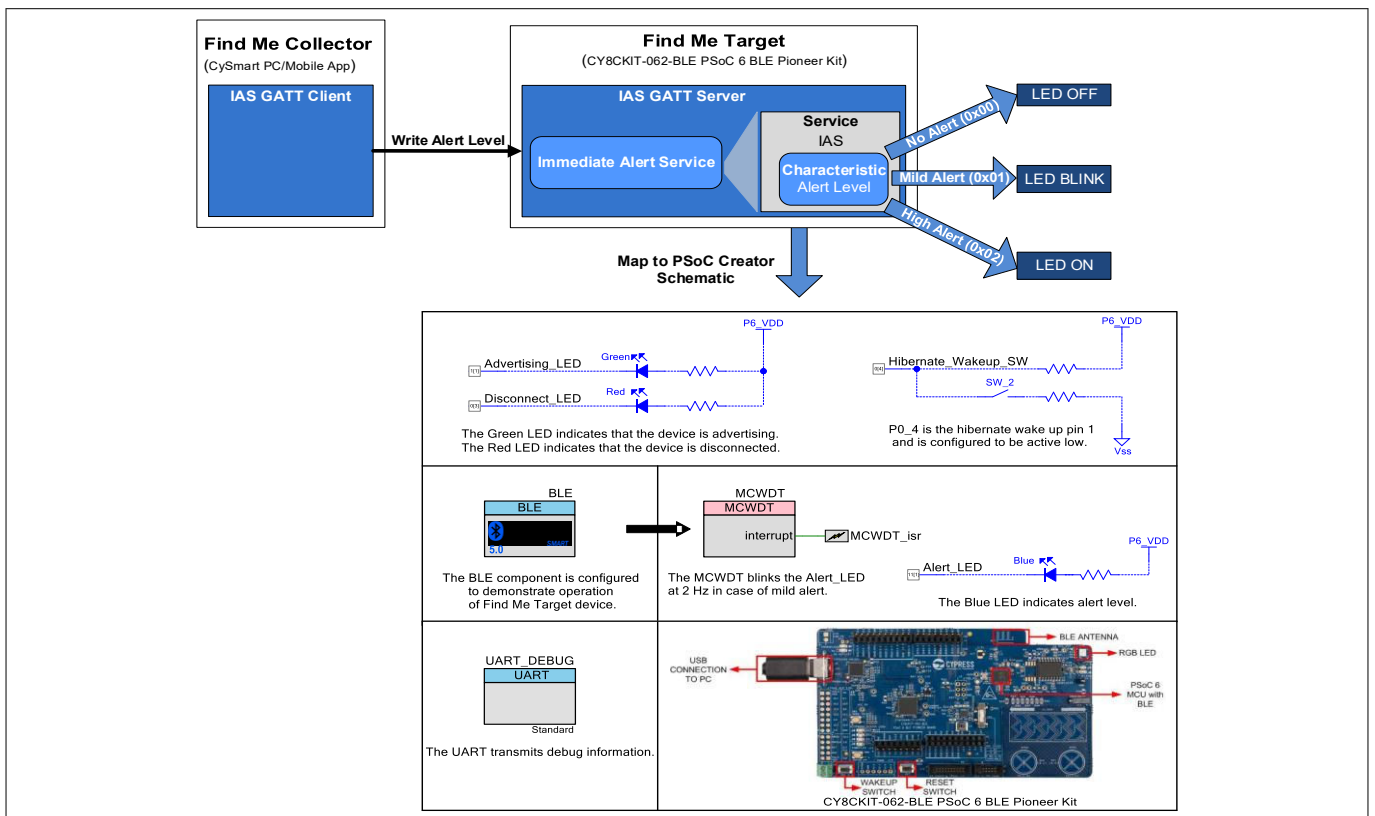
Find Me Collector
(CySmart PC/Mobile App)

IAS GATT Client

Write Alert Level

Find Me Target
(CY8CKIT-062-BLE PSoC 6 BLE Pioneer Kit)

IAS GATT Server

Immediate Alert Service

Service
IAS

Characteristic
Alert Level

No Alert (0x00)
Mild Alert (0x01)
High Alert (0x02)

LED OFF
LED BLINK
LED ON

Map to PSoC Creator Schematic

P6_VDD
Advertising_LED
Green
Disconnect_LED
Red

The Green LED indicates that the device is advertising.
The Red LED indicates that the device is disconnected.

P6_VDD
Hibernate_Wakeup_SW
SW_2
Vss

P0_4 is the hibernate wake up pin 1 and is configured to be active low.

BLE
BLE
5.0
SMART

The BLE component is configured to demonstrate operation of Find Me Target device.

MCWDT
MCWDT
interrupt
MCWDT_isr

The MCWDT blinks the Alert_LED at 2 Hz in case of mild alert.

P6_VDD
Blue
Alert_LED

The Blue LED indicates alert level.

UART_DEBUG
UART
Standard

The UART transmits debug information.

USB CONNECTION TO PC
BLE ANTENNA
RGB LED
PSoC 6 MCU with BLE
WAKEUP SWITCH
RESET SWITCH
CY8CKIT-062-BLE PSoC 6 BLE Pioneer Kit